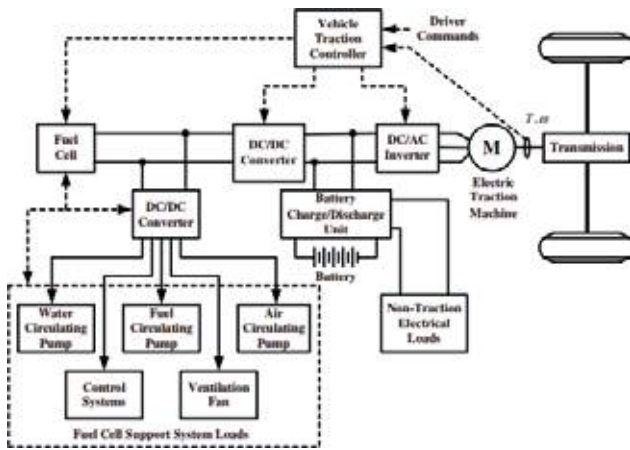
Vehicle Traction Controller

Driver Commands

Fuel Cell

DC/DC Converter

DC/AC Inverter

M

$T, \omega$

Transmission

Electric Traction Machine

DC/DC Converter

Battery Charge/Discharge Unit

Battery

Water Circulating Pump

Fuel Circulating Pump

Air Circulating Pump

Non-Traction Electrical Loads

Control Systems

Ventilation Fan

Fuel Cell Support System Loads